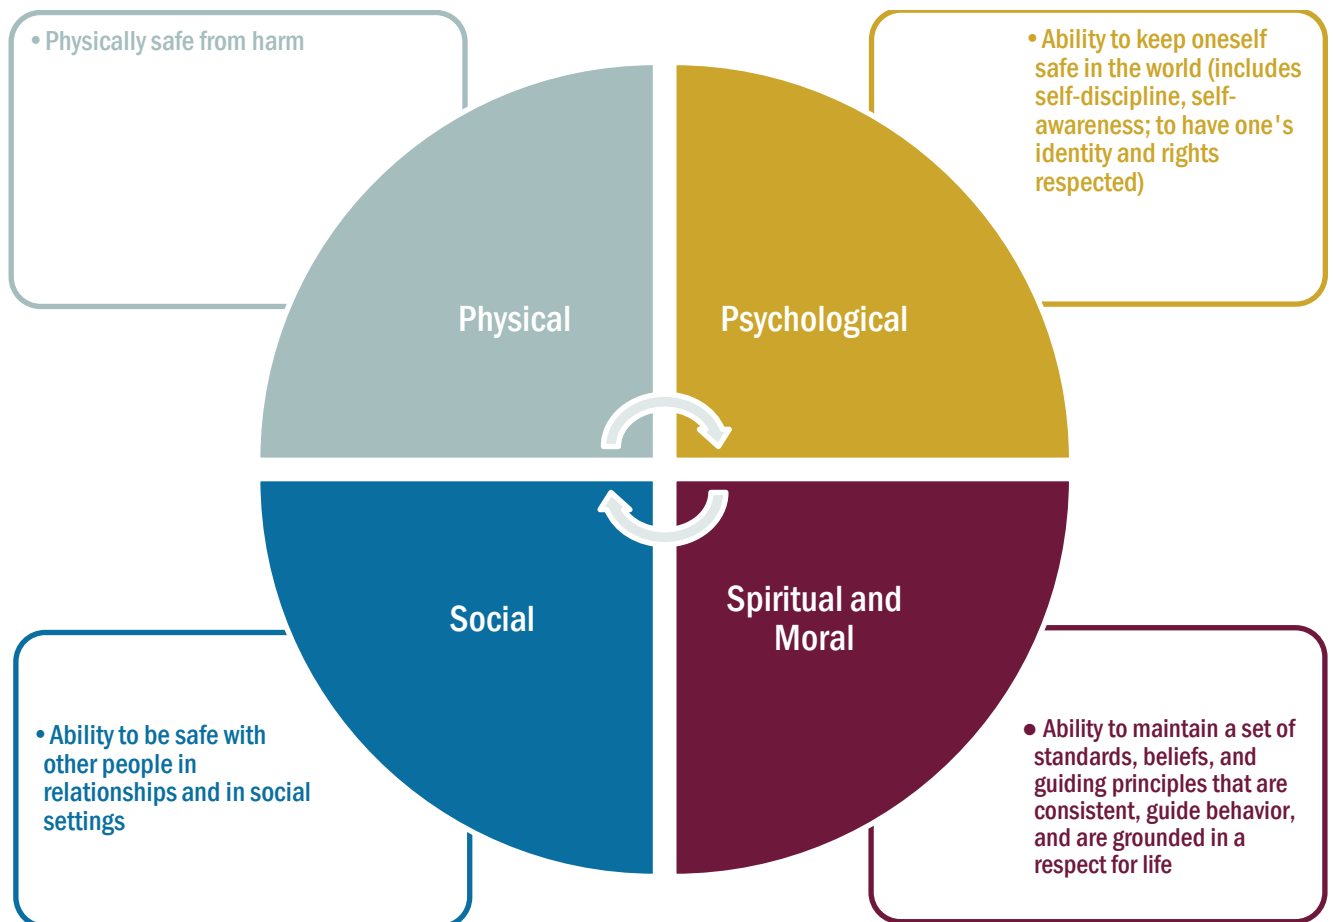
• Physically safe from harm

• Ability to keep oneself safe in the world (includes self-discipline, self-awareness; to have one's identity and rights respected)

Physical

Psychological

Social

Spiritual and Moral

• Ability to be safe with other people in relationships and in social settings

• Ability to maintain a set of standards, beliefs, and guiding principles that are consistent, guide behavior, and are grounded in a respect for life